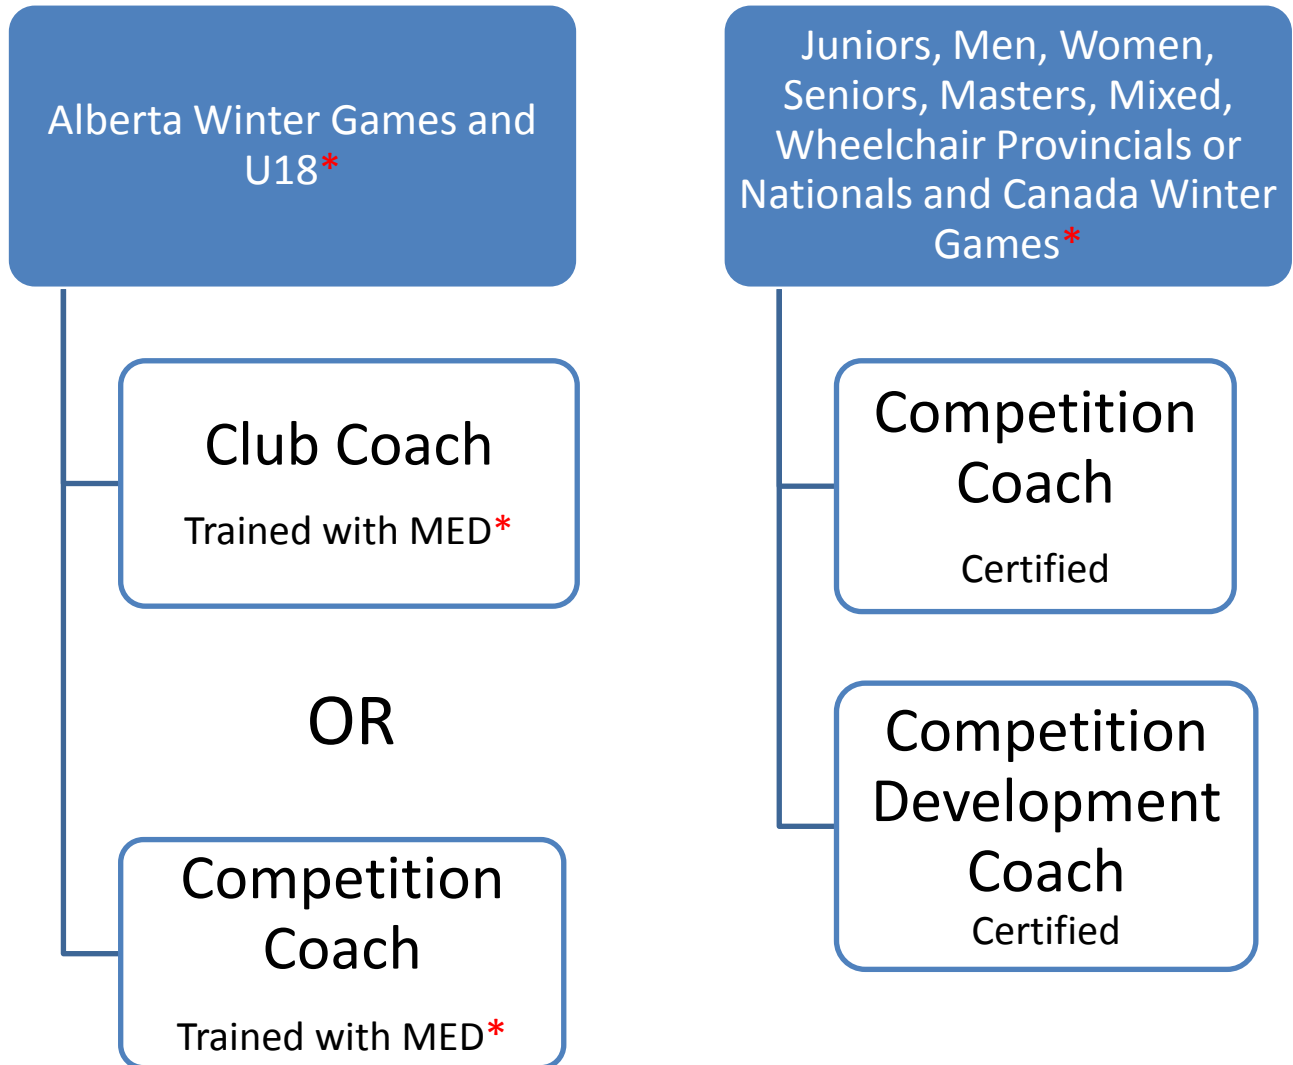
Alberta Winter Games and U18*

Club Coach

Trained with MED*

OR

Competition Coach

Trained with MED*

Juniors, Men, Women, Seniors, Masters, Mixed, Wheelchair Provincials or Nationals and Canada Winter Games*

Competition Coach

Certified

Competition Development Coach

Certified